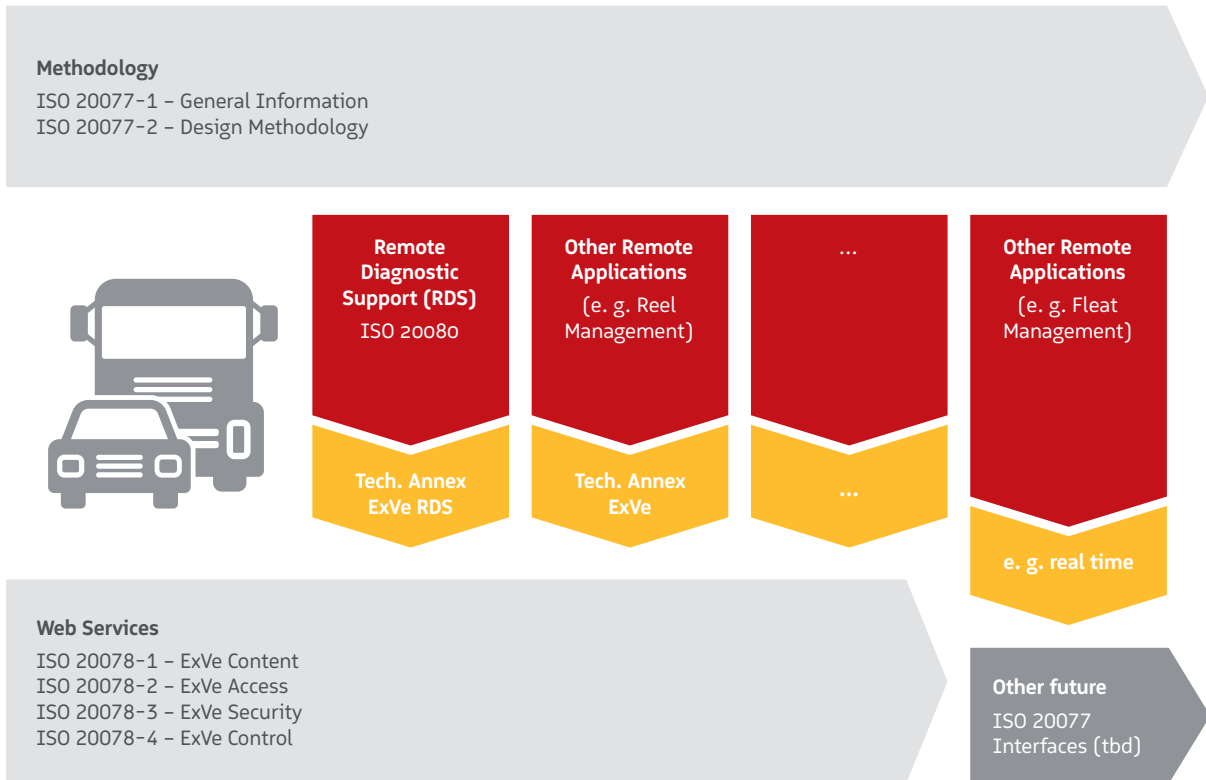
Methodology
ISO 20077-1 – General Information
ISO 20077-2 – Design Methodology

Remote Diagnostic Support (RDS)
ISO 20080

Tech. Annex ExVe RDS

Other Remote Applications
(e. g. Reel Management)

Tech. Annex ExVe

...

...

Other Remote Applications
(e. g. Fleat Management)

e. g. real time

Web Services
ISO 20078-1 – ExVe Content
ISO 20078-2 – ExVe Access
ISO 20078-3 – ExVe Security
ISO 20078-4 – ExVe Control

Other future
ISO 20077 Interfaces (tbd)